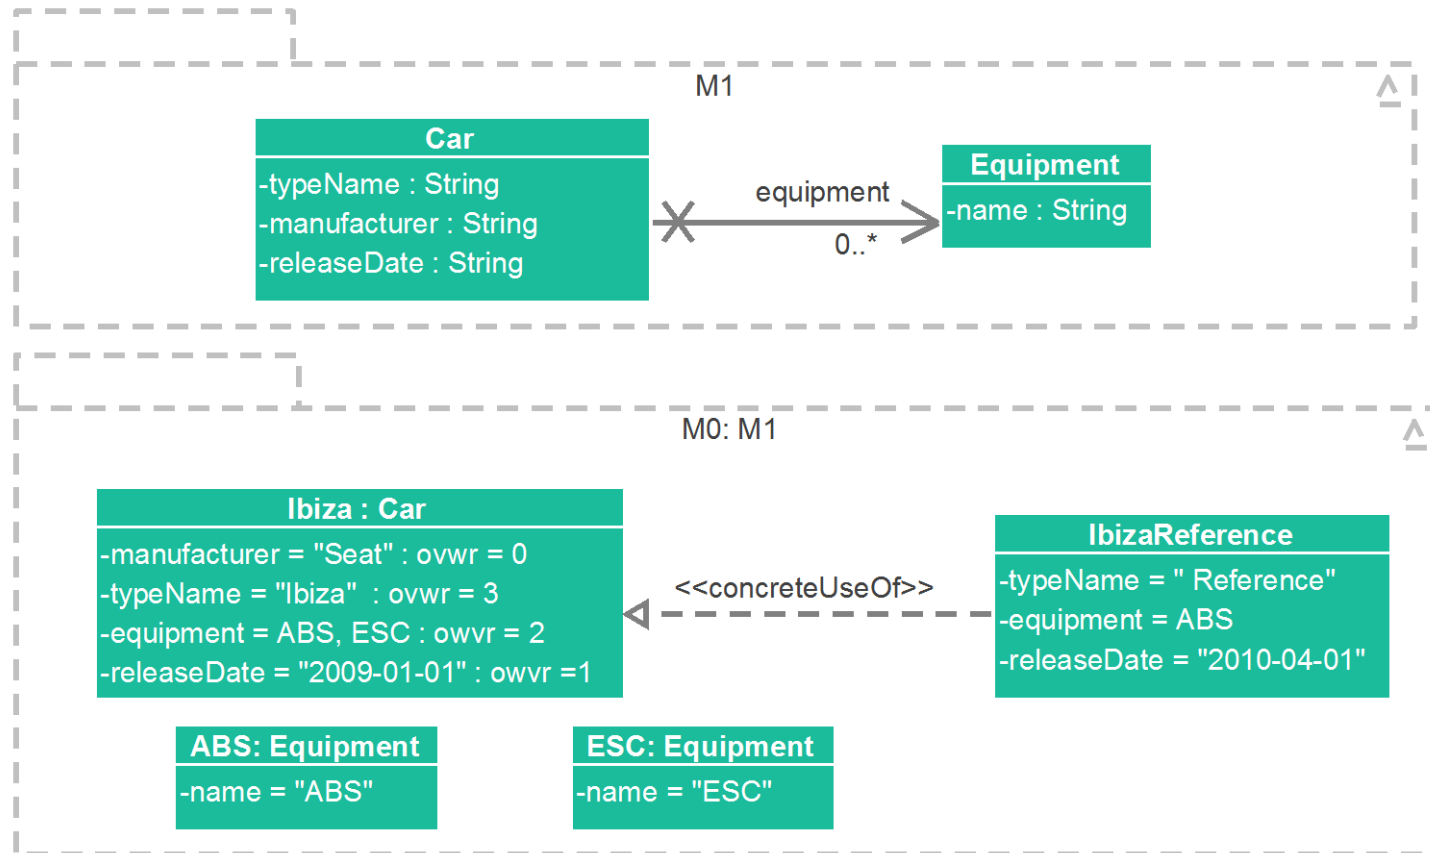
M1

Car
-typeName : String
-manufacturer : String
-releaseDate : String

equipment
0..*

Equipment
-name : String

M0: M1

Ibiza : Car
-manufacturer = "Seat" : ovwr = 0
-typeName = "Ibiza" : ovwr = 3
-equipment = ABS, ESC : owvr = 2
-releaseDate = "2009-01-01" : owvr =1

<<concreteUseOf>>

IbizaReference
-typeName = " Reference"
-equipment = ABS
-releaseDate = "2010-04-01"

ABS: Equipment
-name = "ABS"

ESC: Equipment
-name = "ESC"